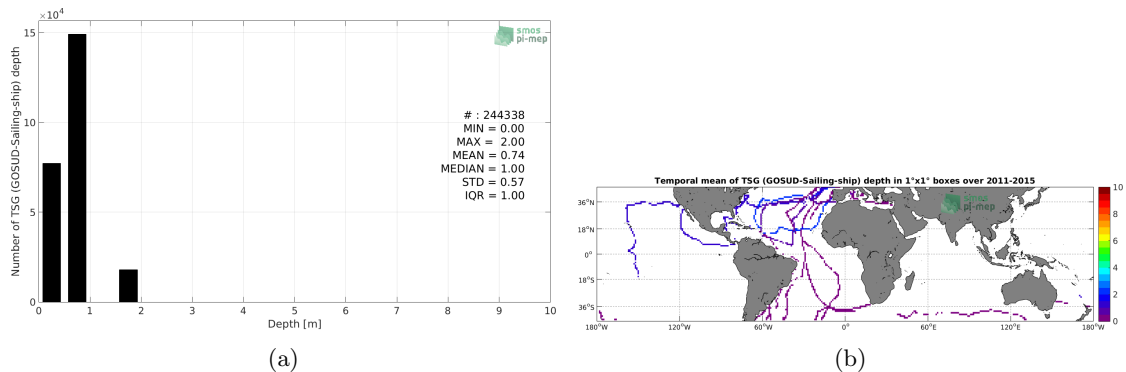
$\times 10^4$

15

10

5

0

Number of TSG (GOSUD-Sailing-ship) depth

smos pi-mep

# : 244338
MIN = 0.00
MAX = 2.00
MEAN = 0.74
MEDIAN = 1.00
STD = 0.57
IQR = 1.00

0 1 2 3 4 5 6 7 8 9 10

Depth [m]

(a)

Temporal mean of TSG (GOSUD-Sailing-ship) depth in 1°x1° boxes over 2011-2015

36°N
18°N
0°
18°S
36°S

smos pi-mep

180°W 120°W 60°W 0° 60°E 120°E 180°W

10
8
6
4
2
0

(b)